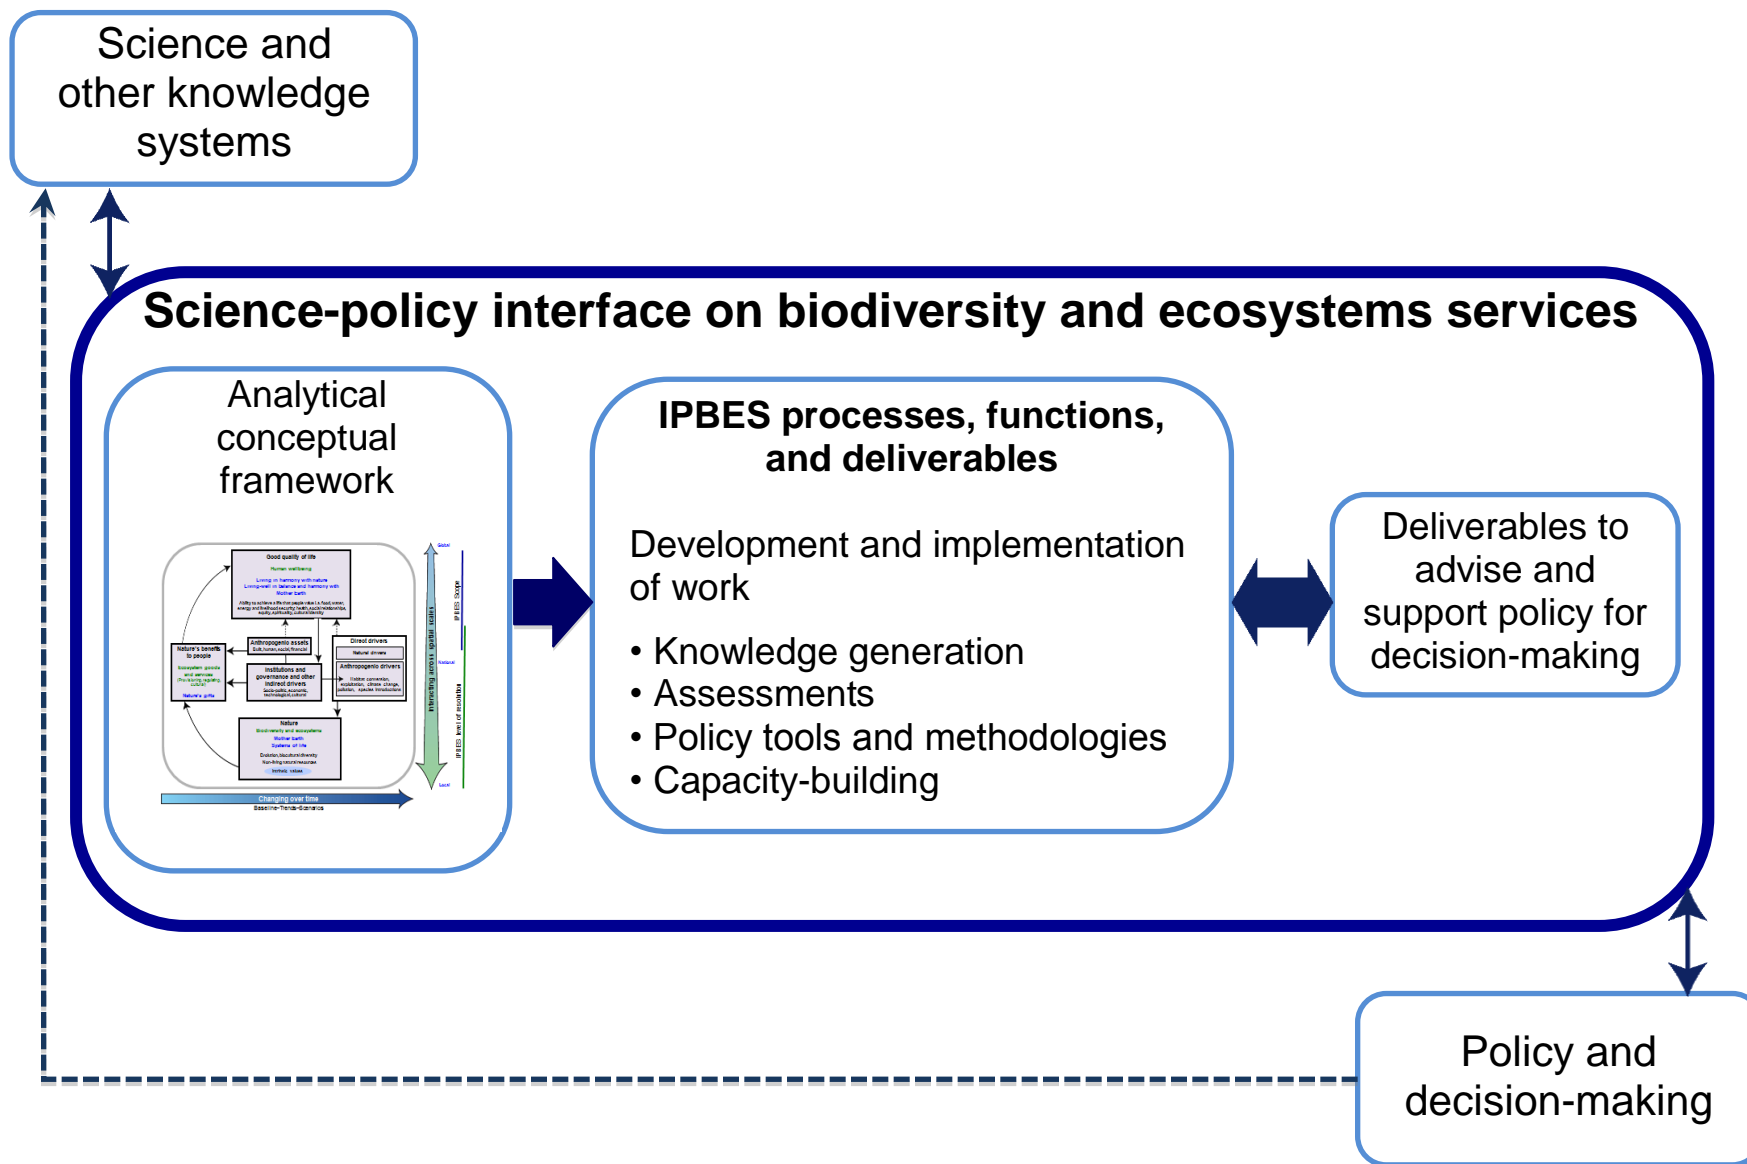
Science and other knowledge systems

Science-policy interface on biodiversity and ecosystems services

Analytical conceptual framework

Good quality of life
Human wellbeing
Living in harmony with nature
Living-well in balance and harmony with Mother Earth

Nature's benefits to people
Ecosystem goods and services
Nature's gifts

Anthropogenic assets

Institutions and governance and other indirect drivers

Direct drivers
Natural drivers
Anthropogenic drivers

Nature
Biodiversity and ecosystems
Mother Earth
Systems of life

Changing over time
Baseline-Trends-Scenarios

Global
National
Local
Interacting across spatial scales
IPBES Scope
IPBES level of resolution

IPBES processes, functions, and deliverables

Development and implementation of work

• Knowledge generation
• Assessments
• Policy tools and methodologies
• Capacity-building

Deliverables to advise and support policy for decision-making

Policy and decision-making